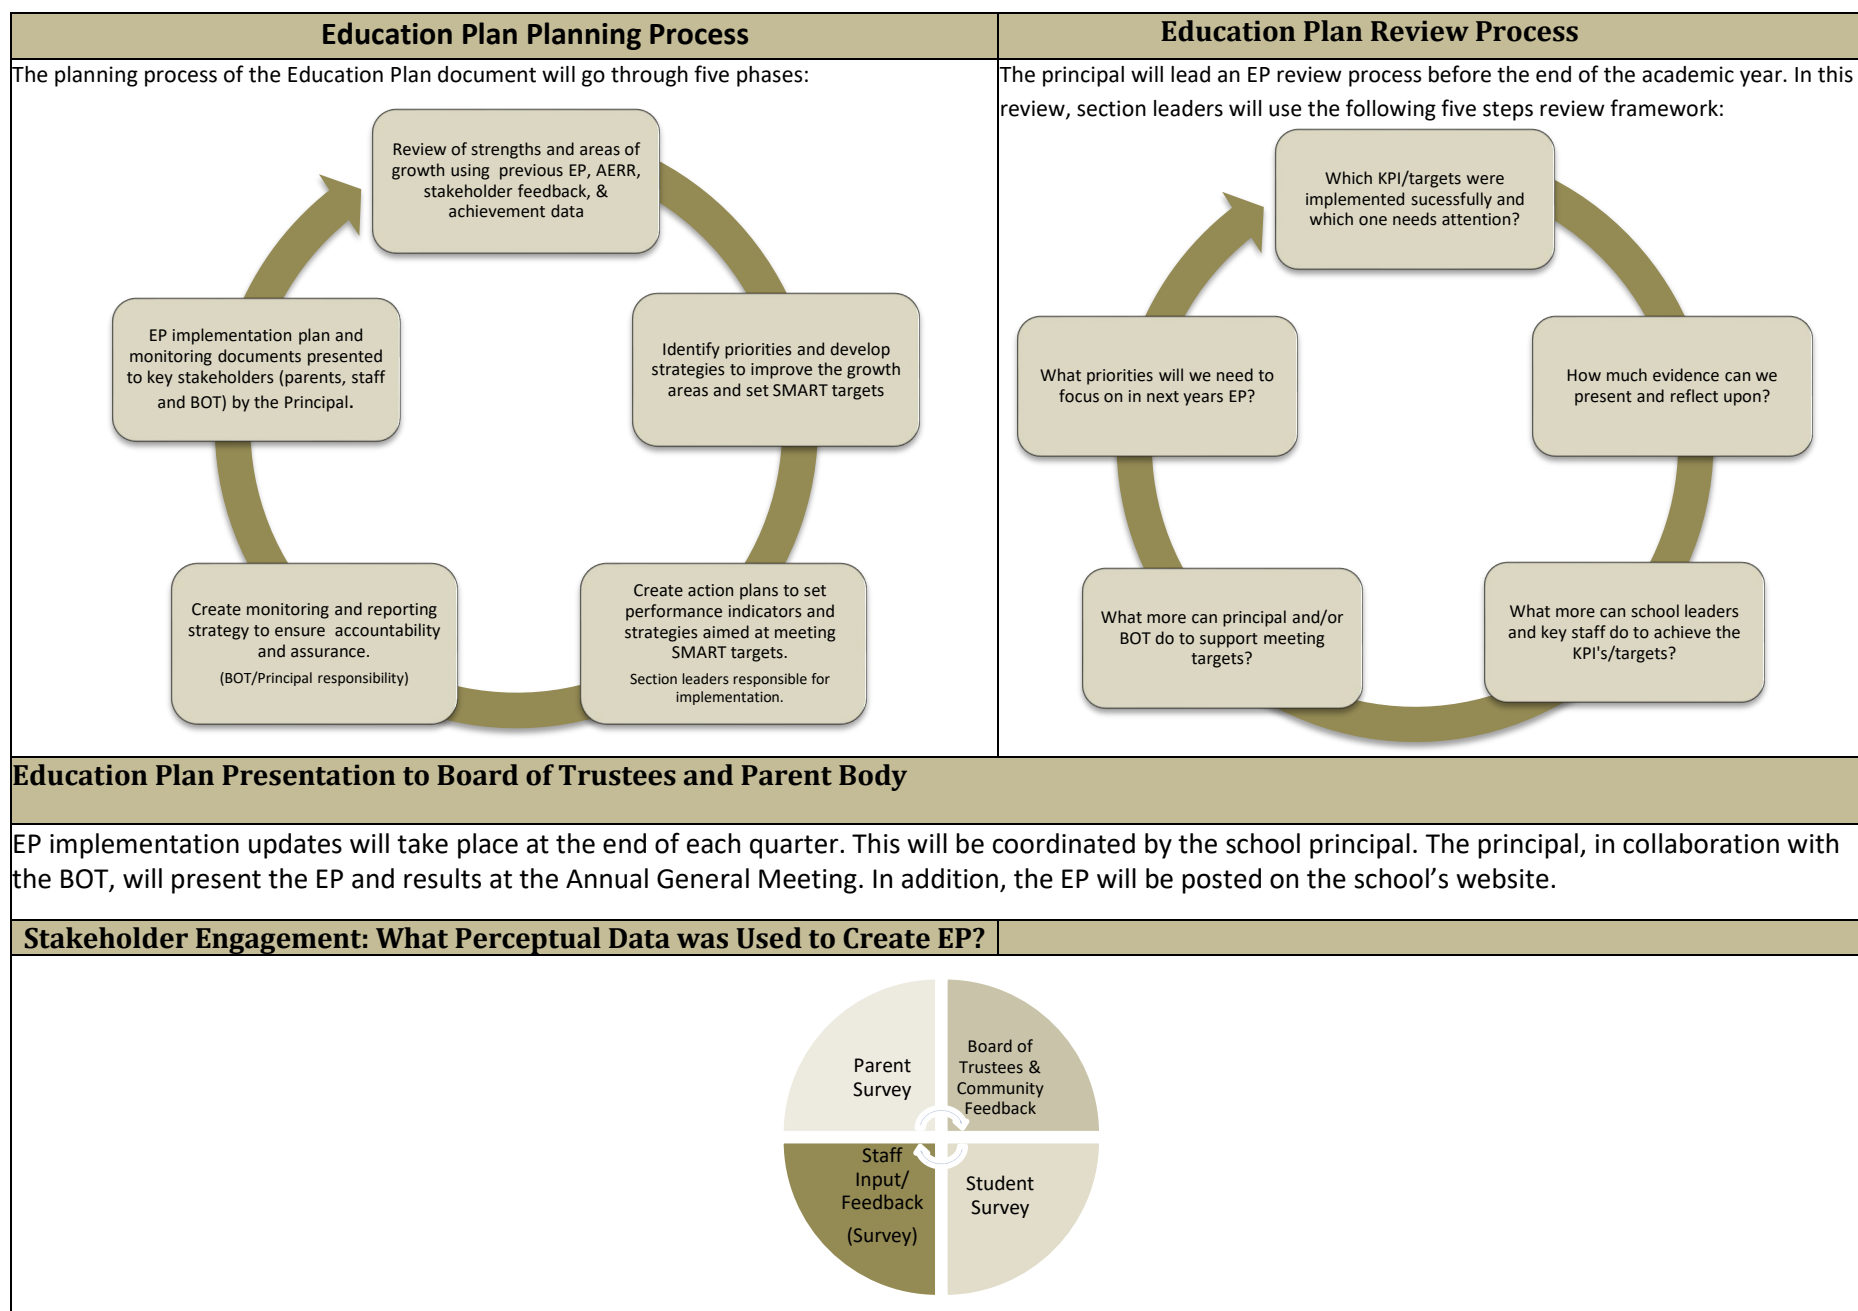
Education Plan Planning Process

The planning process of the Education Plan document will go through five phases:

Review of strengths and areas of growth using previous EP, AERR, stakeholder feedback, & achievement data

Identify priorities and develop strategies to improve the growth areas and set SMART targets

Create action plans to set performance indicators and strategies aimed at meeting SMART targets.
Section leaders responsible for implementation.

Create monitoring and reporting strategy to ensure accountability and assurance.
(BOT/Principal responsibility)

EP implementation plan and monitoring documents presented to key stakeholders (parents, staff and BOT) by the Principal.

Education Plan Review Process

The principal will lead an EP review process before the end of the academic year. In this review, section leaders will use the following five steps review framework:

Which KPI/targets were implemented sucessfully and which one needs attention?

How much evidence can we present and reflect upon?

What more can school leaders and key staff do to achieve the KPI's/targets?

What more can principal and/or BOT do to support meeting targets?

What priorities will we need to focus on in next years EP?

Education Plan Presentation to Board of Trustees and Parent Body

EP implementation updates will take place at the end of each quarter. This will be coordinated by the school principal. The principal, in collaboration with the BOT, will present the EP and results at the Annual General Meeting. In addition, the EP will be posted on the school's website.

Stakeholder Engagement: What Perceptual Data was Used to Create EP?

Parent Survey

Board of Trustees & Community Feedback

Staff Input/ Feedback (Survey)

Student Survey